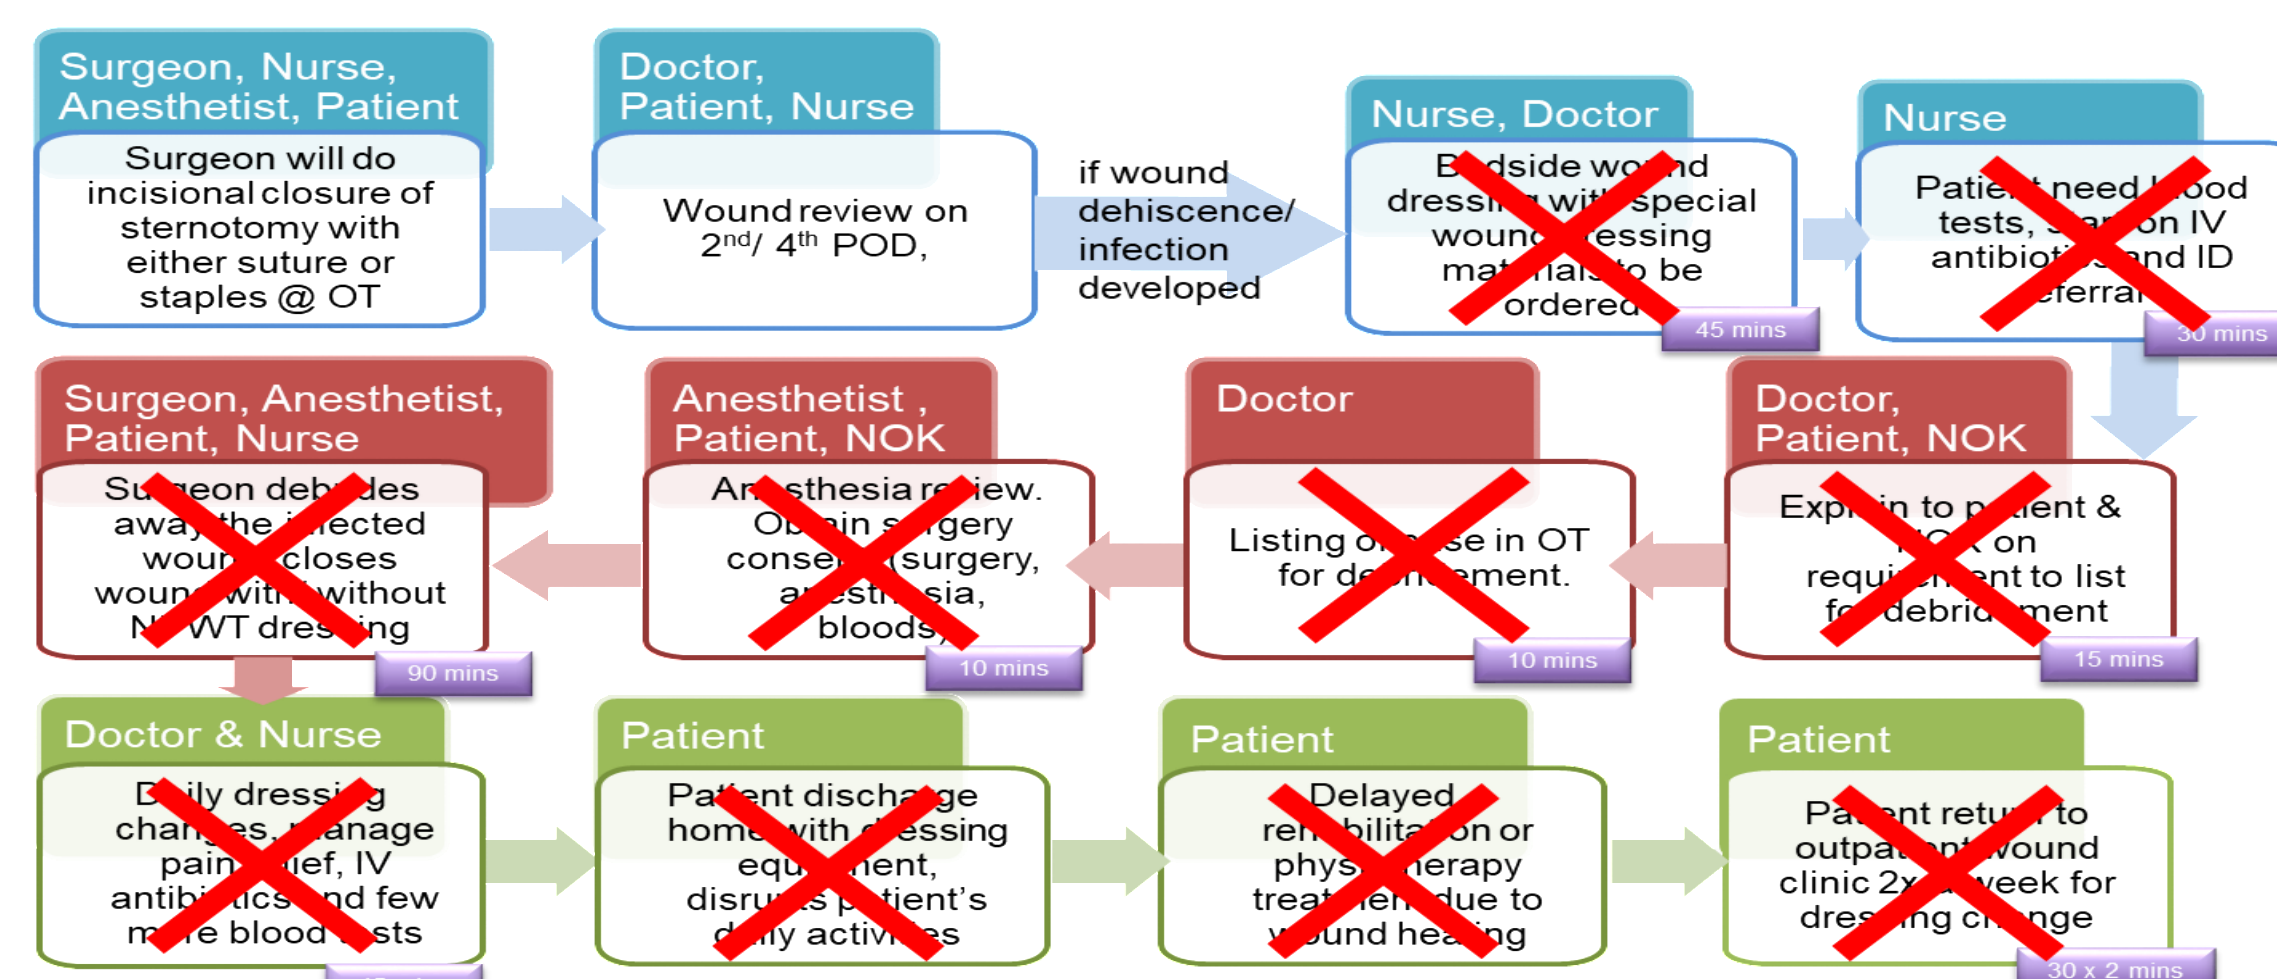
Surgeon, Nurse, Anesthetist, Patient

Surgeon will do incisional closure of sternotomy with either suture or staples @ OT

Doctor, Patient, Nurse

Wound review on $2^{nd}$/ $4^{th}$ POD,

if wound dehiscence/ infection developed

Nurse, Doctor

B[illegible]dside wo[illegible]nd dressi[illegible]g wi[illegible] special woun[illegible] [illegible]essing ma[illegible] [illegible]to be ordered

45 mins

Nurse

Patie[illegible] need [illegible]ood tests, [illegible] on IV antibioti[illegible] and ID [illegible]eferra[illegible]

30 mins

Surgeon, Anesthetist, Patient, Nurse

Su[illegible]geon deb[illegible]des away the i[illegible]ected wou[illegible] closes woun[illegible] wit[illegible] without N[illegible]WT dres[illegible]ing

90 mins

Anesthetist , Patient, NOK

An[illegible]sthesia re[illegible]iew. Ob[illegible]in s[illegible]gery conse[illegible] (surgery, a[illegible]esth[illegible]sia, bloods)

10 mins

Doctor

Listing o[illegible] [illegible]se in OT for de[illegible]ement.

10 mins

Doctor, Patient, NOK

Exp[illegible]in to p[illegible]ient & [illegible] on requi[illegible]ent to list f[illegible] debrid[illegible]ment

15 mins

Doctor & Nurse

D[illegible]ily dressi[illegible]g cha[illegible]ges, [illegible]anage pain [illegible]ief, IV antibi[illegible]tics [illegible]nd few m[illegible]e blood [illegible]sts

Patient

Pa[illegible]ent discha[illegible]ge home with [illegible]essing equ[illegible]ent, disru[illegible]s p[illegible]tient's d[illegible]ly activ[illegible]es

Patient

Delayed re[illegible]bilita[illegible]on or phys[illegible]erapy treat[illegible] due to w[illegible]und hea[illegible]ng

Patient

Pa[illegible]ent retu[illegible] to outpa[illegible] wound clinic 2x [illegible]week for dres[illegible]ing c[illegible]ange

30 x 2 mins